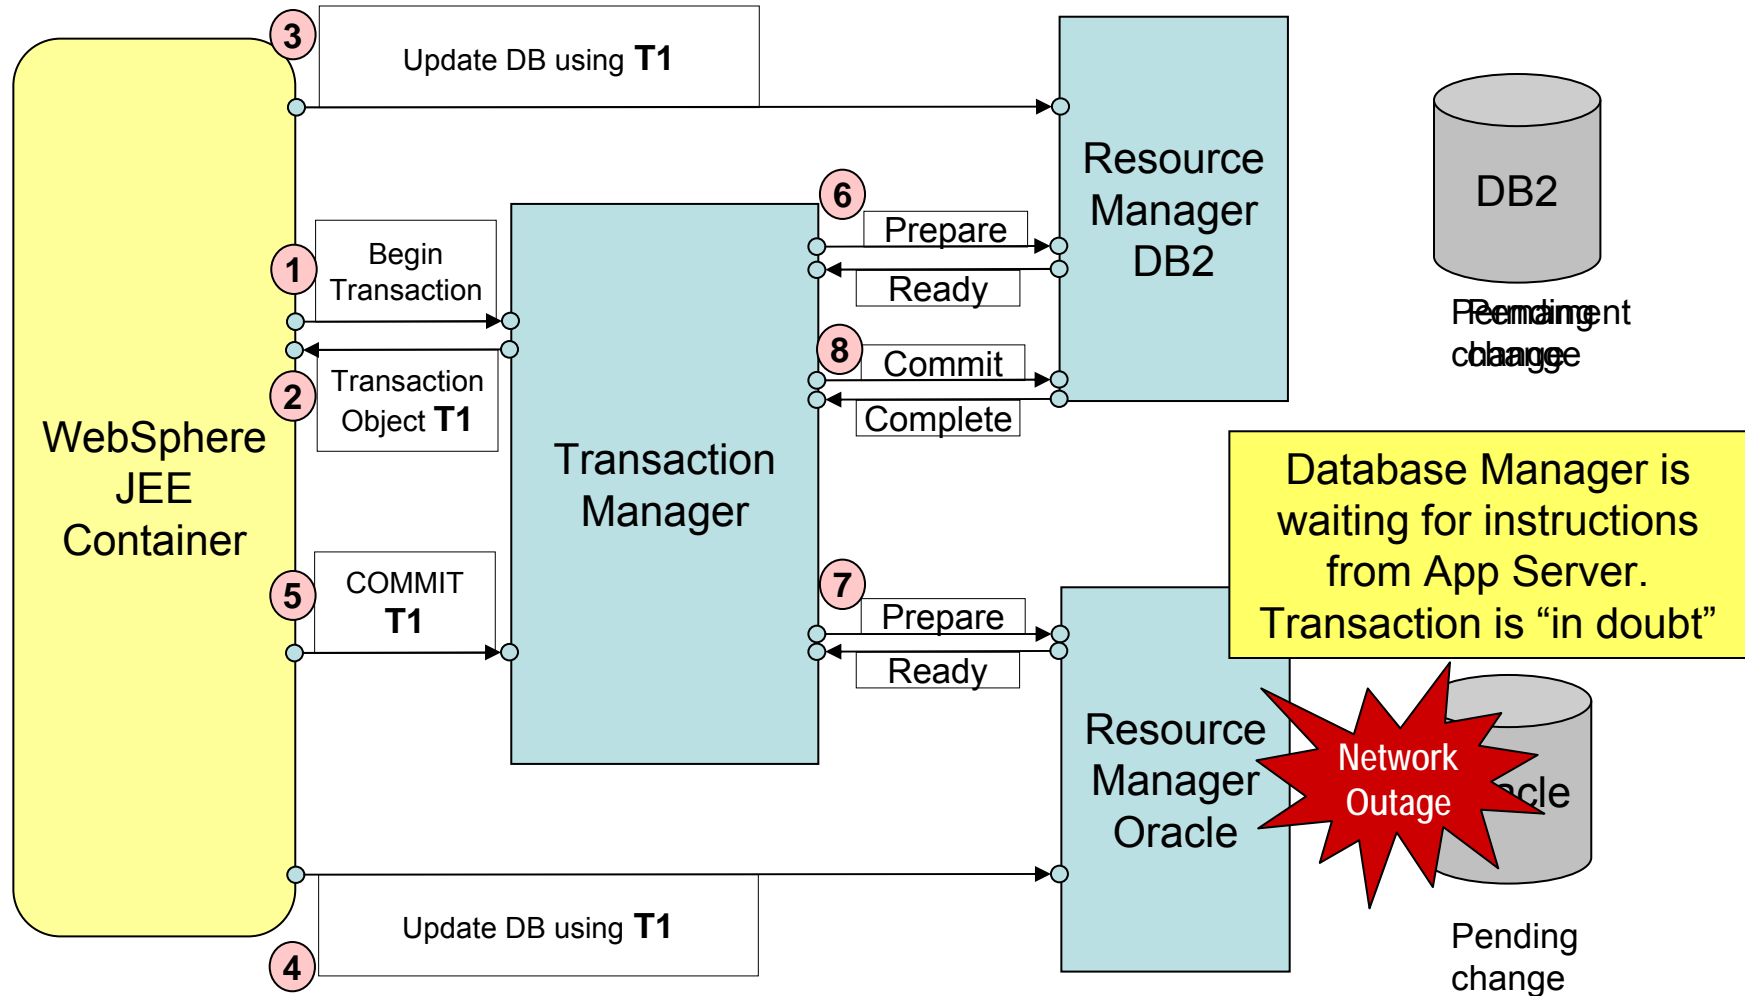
3
Update DB using T1

Resource Manager DB2

DB2

Permanent change

Pending change

6
Prepare
Ready

1
Begin Transaction

Transaction Object T1
2

8
Commit
Complete

WebSphere JEE Container

Transaction Manager

Database Manager is waiting for instructions from App Server. Transaction is “in doubt”

5
COMMIT T1

7
Prepare
Ready

Resource Manager Oracle

Network Outage

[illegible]cle

Update DB using T1
4

Pending change